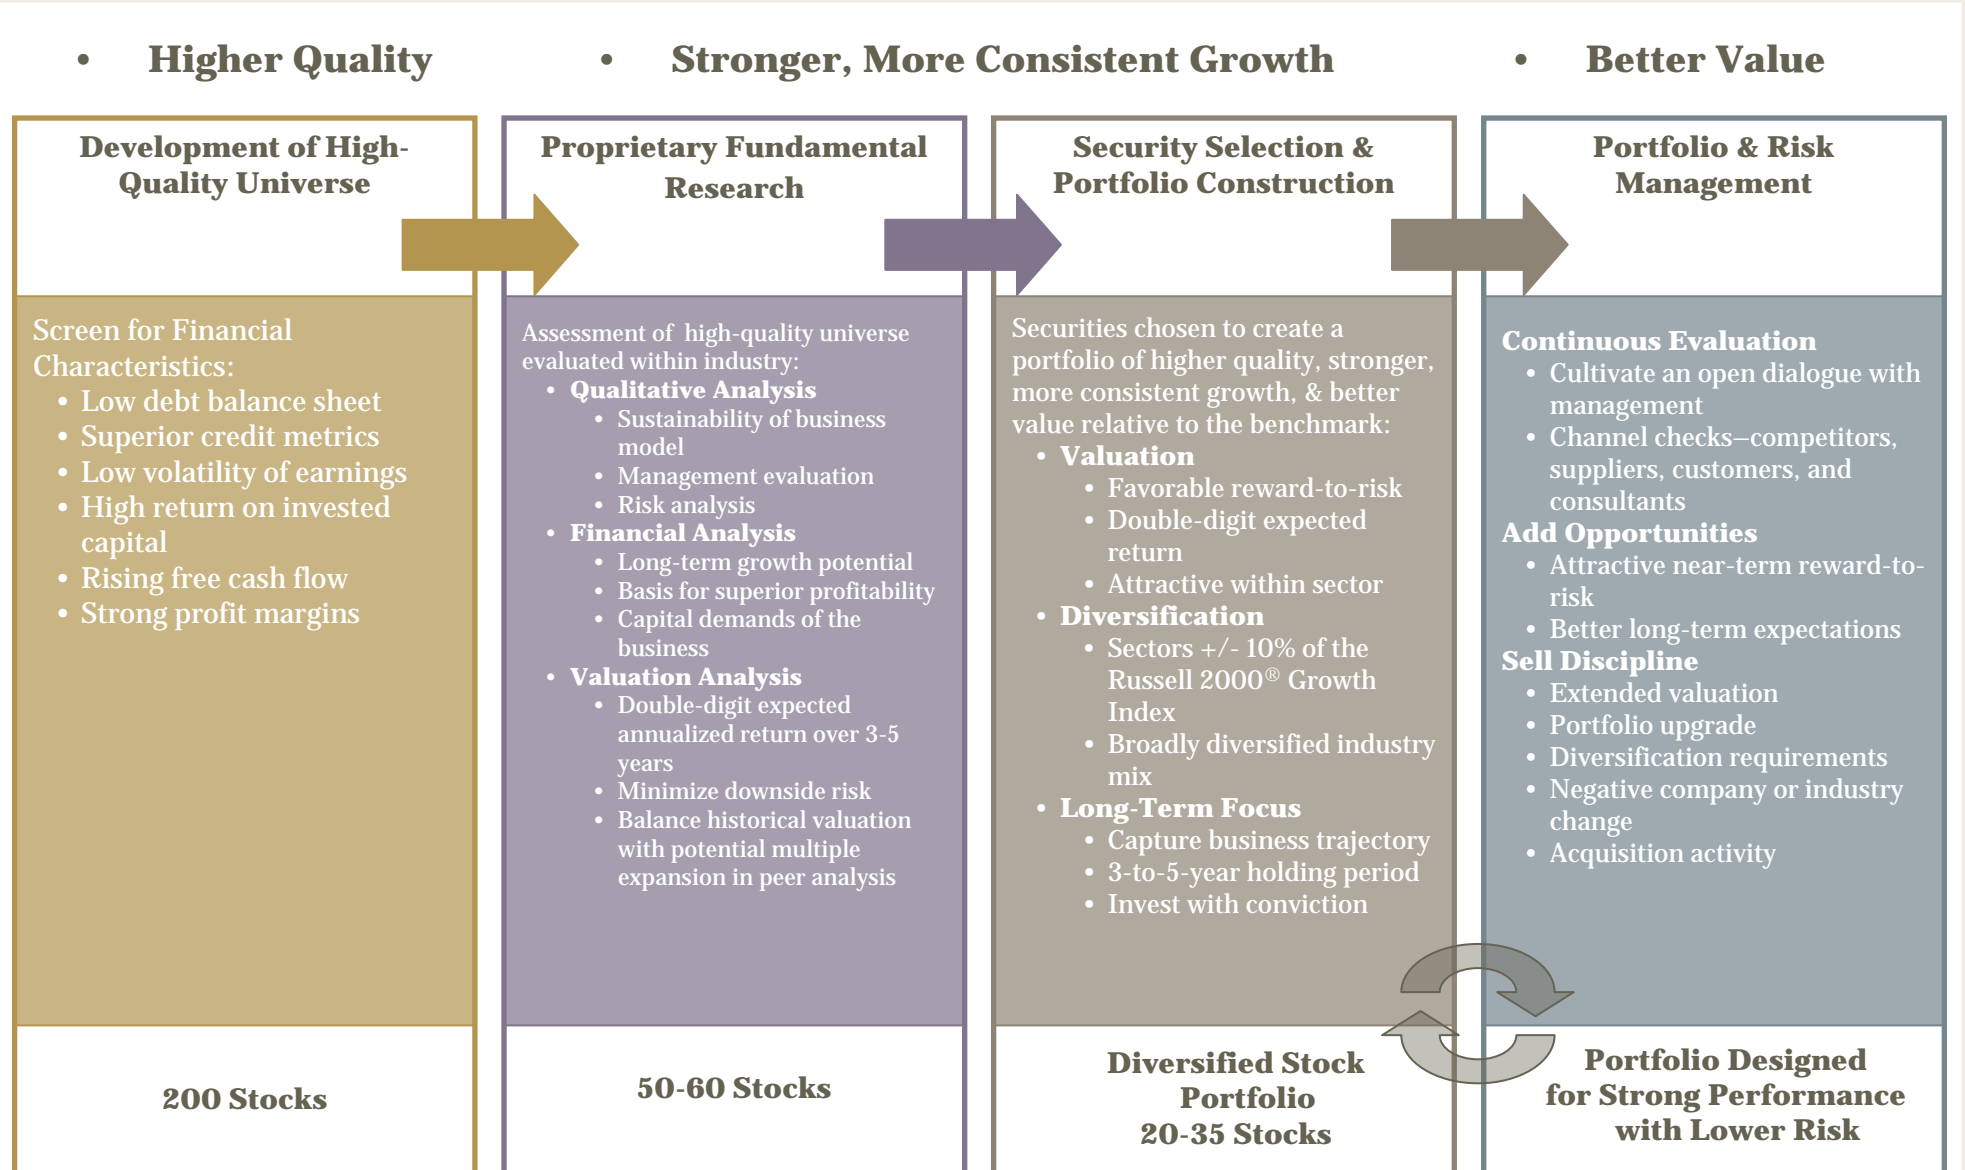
• Higher Quality • Stronger, More Consistent Growth • Better Value

Development of High-Quality Universe

Screen for Financial Characteristics:
• Low debt balance sheet
• Superior credit metrics
• Low volatility of earnings
• High return on invested capital
• Rising free cash flow
• Strong profit margins

200 Stocks

Proprietary Fundamental Research

Assessment of high-quality universe evaluated within industry:
• Qualitative Analysis
• Sustainability of business model
• Management evaluation
• Risk analysis
• Financial Analysis
• Long-term growth potential
• Basis for superior profitability
• Capital demands of the business
• Valuation Analysis
• Double-digit expected annualized return over 3-5 years
• Minimize downside risk
• Balance historical valuation with potential multiple expansion in peer analysis

50-60 Stocks

Security Selection & Portfolio Construction

Securities chosen to create a portfolio of higher quality, stronger, more consistent growth, & better value relative to the benchmark:
• Valuation
• Favorable reward-to-risk
• Double-digit expected return
• Attractive within sector
• Diversification
• Sectors +/- 10% of the Russell 2000® Growth Index
• Broadly diversified industry mix
• Long-Term Focus
• Capture business trajectory
• 3-to-5-year holding period
• Invest with conviction

Diversified Stock Portfolio
20-35 Stocks

Portfolio & Risk Management

Continuous Evaluation
• Cultivate an open dialogue with management
• Channel checks–competitors, suppliers, customers, and consultants
Add Opportunities
• Attractive near-term reward-to-risk
• Better long-term expectations
Sell Discipline
• Extended valuation
• Portfolio upgrade
• Diversification requirements
• Negative company or industry change
• Acquisition activity

Portfolio Designed for Strong Performance with Lower Risk